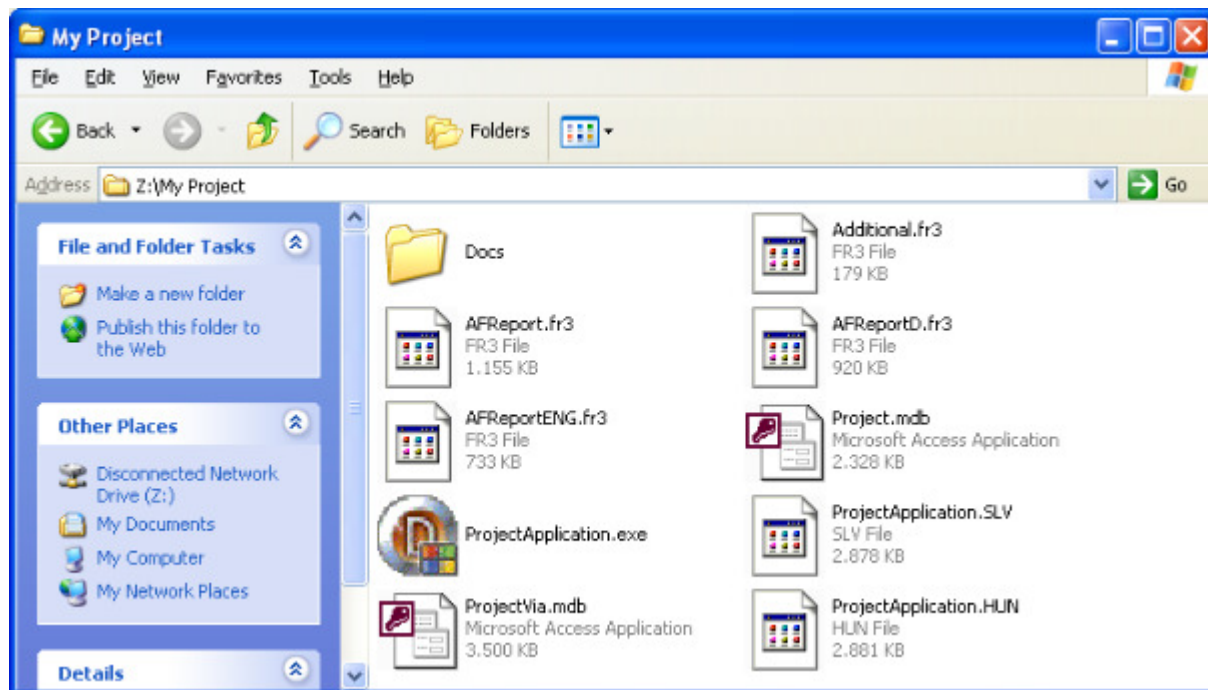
My Project

File Edit View Favorites Tools Help

Back Search Folders

Address Z:\My Project Go

File and Folder Tasks

Make a new folder
Publish this folder to the Web

Other Places

Disconnected Network Drive (Z:)
My Documents
My Computer
My Network Places

Details

Docs

Additional.fr3
FR3 File
179 KB

AFReport.fr3
FR3 File
1.155 KB

AFReportD.fr3
FR3 File
920 KB

AFReportENG.fr3
FR3 File
733 KB

Project.mdb
Microsoft Access Application
2.328 KB

ProjectApplication.exe

ProjectApplication.SLV
SLV File
2.878 KB

ProjectVia.mdb
Microsoft Access Application
3.500 KB

ProjectApplication.HUN
HUN File
2.881 KB